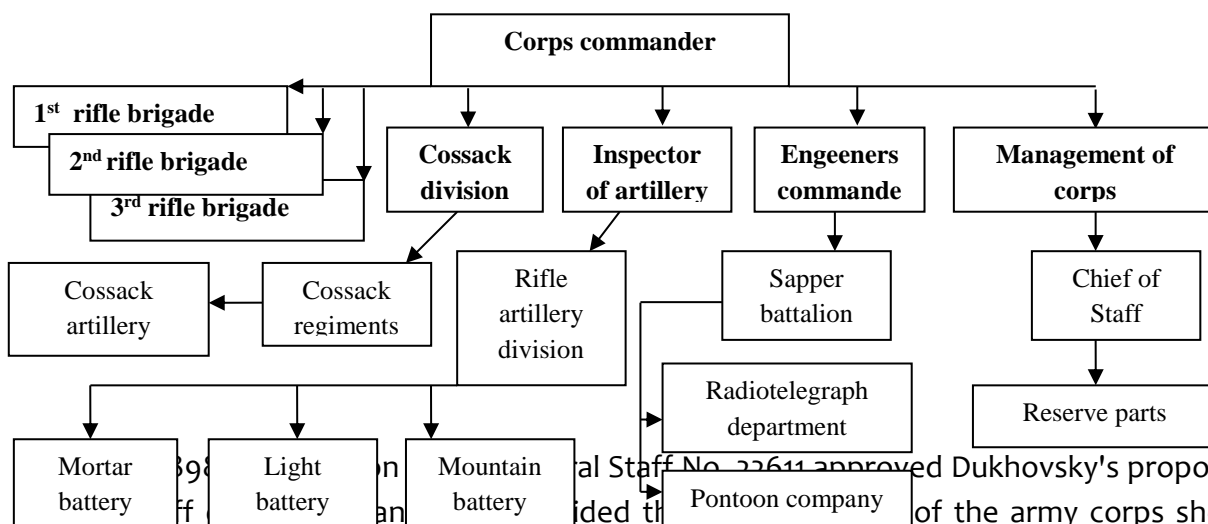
Corps commander

1st rifle brigade

2nd rifle brigade

3rd rifle brigade

Cossack division

Inspector of artillery

Engeeners commande

Management of corps

Cossack artillery

Cossack regiments

Rifle artillery division

Sapper battalion

Chief of Staff

Radiotelegraph department

Reserve parts

Mortar battery

Light battery

Mountain battery

Pontoon company

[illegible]398 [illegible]n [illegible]al Staff No. 22611 approved Dukhovsky's propo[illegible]
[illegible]ff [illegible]an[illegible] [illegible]ided th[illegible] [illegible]of the army corps sh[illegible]